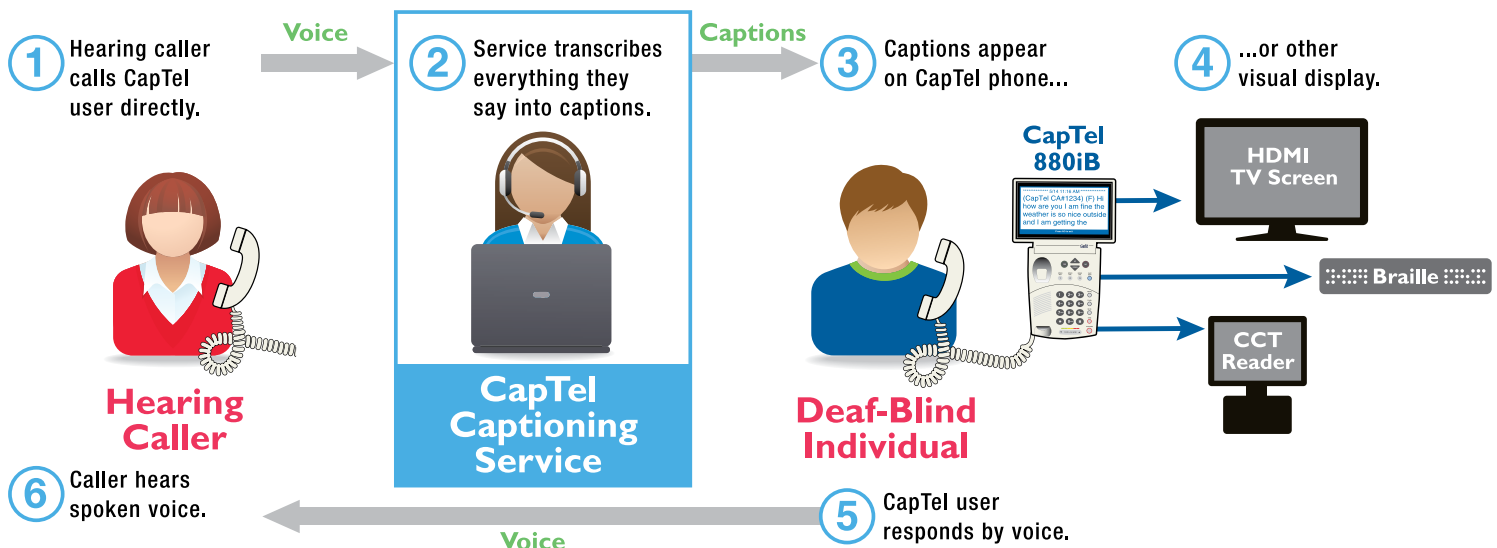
1 Hearing caller calls CapTel user directly.

Voice

2 Service transcribes everything they say into captions.

Captions

3 Captions appear on CapTel phone...

4 ...or other visual display.

CapTel 880iB

(CapTel CA#1234) (F) Hi how are you I am fine the weather is so nice outside and I am getting the

HDMI TV Screen

Braille

CCT Reader

Hearing Caller

CapTel Captioning Service

Deaf-Blind Individual

6 Caller hears spoken voice.

5 CapTel user responds by voice.

Voice